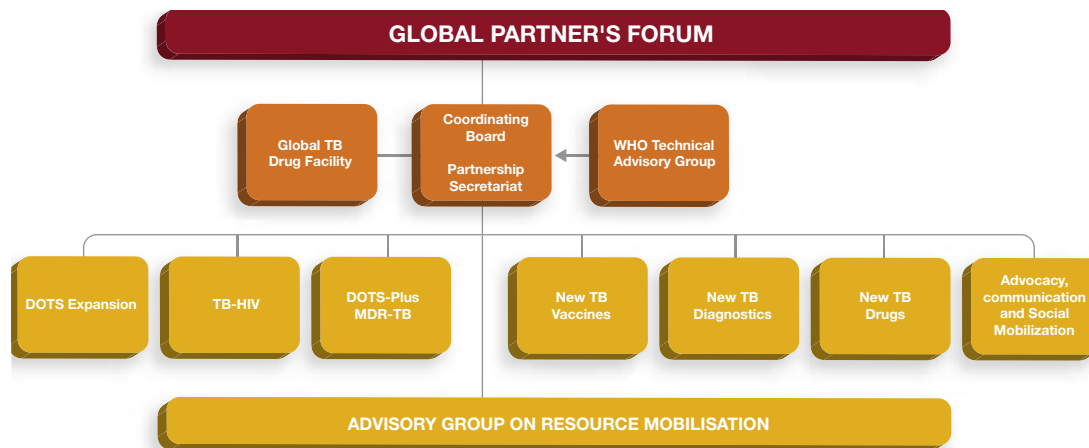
GLOBAL PARTNER'S FORUM

Global TB Drug Facility

Coordinating Board

Partnership Secretariat

WHO Technical Advisory Group

DOTS Expansion

TB-HIV

DOTS-Plus MDR-TB

New TB Vaccines

New TB Diagnostics

New TB Drugs

Advocacy, communication and Social Mobilization

ADVISORY GROUP ON RESOURCE MOBILISATION